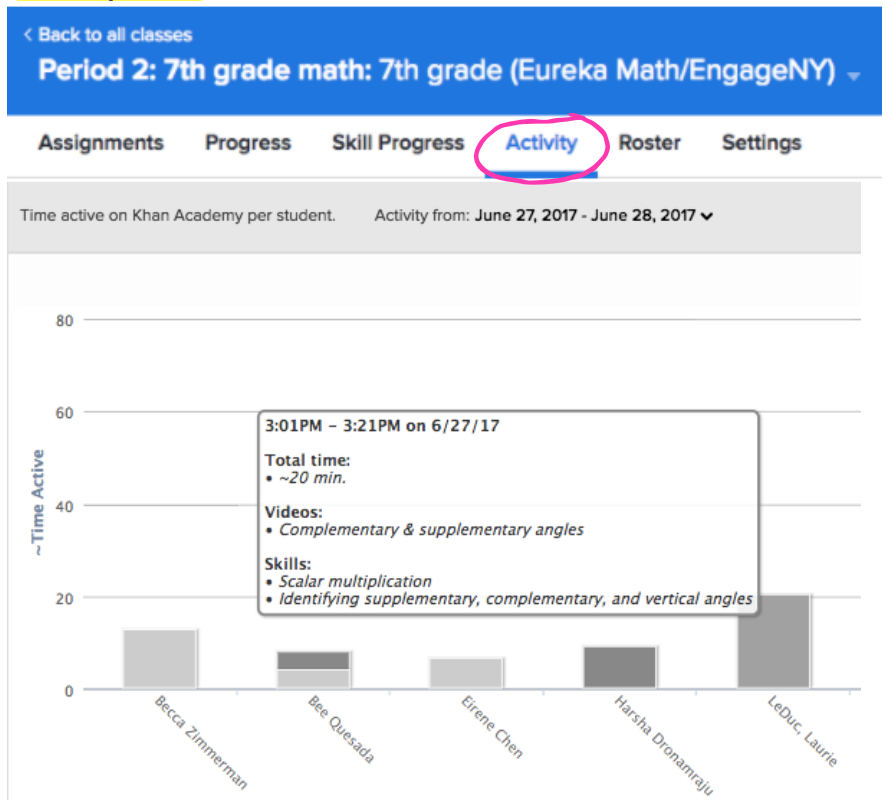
< Back to all classes

Period 2: 7th grade math: 7th grade (Eureka Math/EngageNY)

Assignments Progress Skill Progress Activity Roster Settings

Time active on Khan Academy per student. Activity from: June 27, 2017 - June 28, 2017

80
60
40
20
0

~Time Active

3:01PM – 3:21PM on 6/27/17

Total time:
• ~20 min.

Videos:
• Complementary & supplementary angles

Skills:
• Scalar multiplication
• Identifying supplementary, complementary, and vertical angles

Becca Zimmerman
Bee Quesada
Eirene Chen
Harsha Dronamraju
LeDuc, Laurie